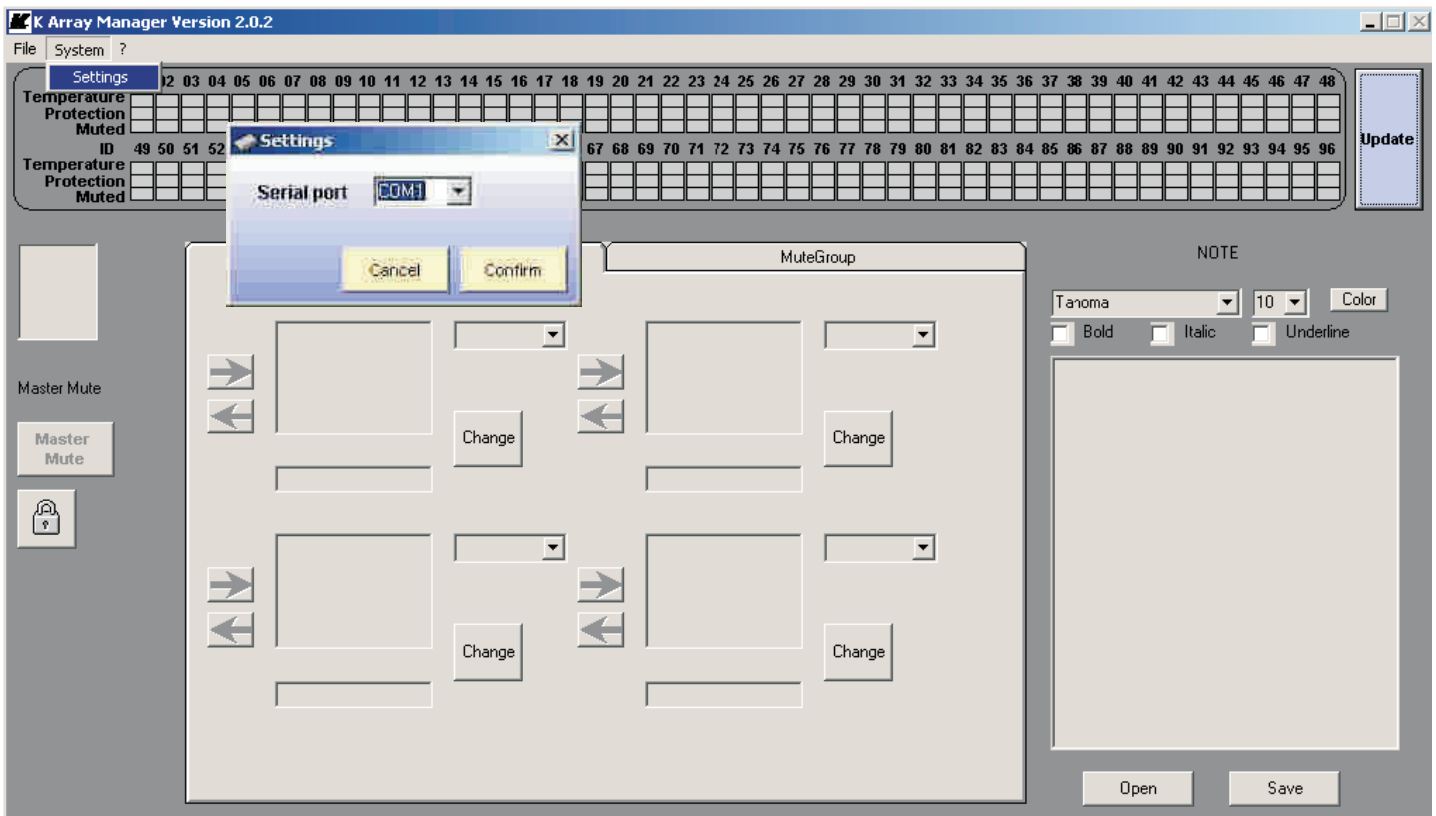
K Array Manager Version 2.0.2

File System ?

Settings

02 03 04 05 06 07 08 09 10 11 12 13 14 15 16 17 18 19 20 21 22 23 24 25 26 27 28 29 30 31 32 33 34 35 36 37 38 39 40 41 42 43 44 45 46 47 48

Temperature
Protection
Muted
ID 49 50 51 52 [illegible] 67 68 69 70 71 72 73 74 75 76 77 78 79 80 81 82 83 84 85 86 87 88 89 90 91 92 93 94 95 96
Temperature
Protection
Muted

Update

Settings

Serial port COM1

Cancel Confirm

MuteGroup

Master Mute

Master Mute

Change

Change

Change

Change

NOTE

Tahoma 10 Color

Bold Italic Underline

Open Save